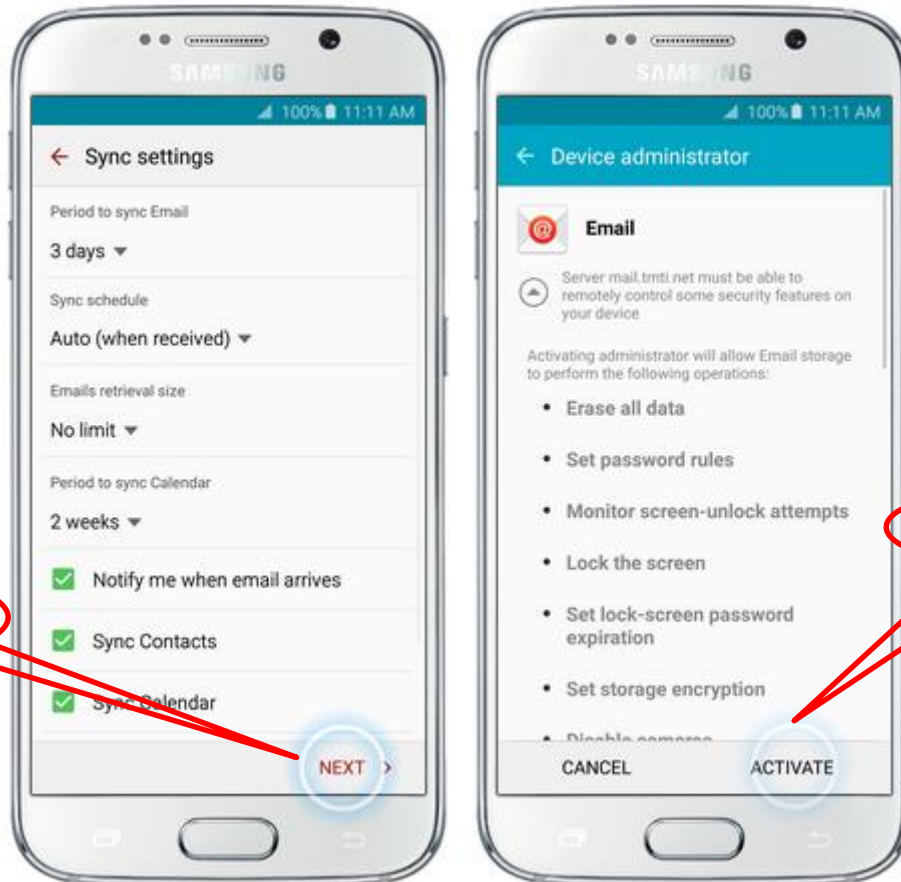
SAMSUNG

100% 11:11 AM

Sync settings

Period to sync Email

3 days

Sync schedule

Auto (when received)

Emails retrieval size

No limit

Period to sync Calendar

2 weeks

Notify me when email arrives

Sync Contacts

Sync Calendar

NEXT

SAMSUNG

100% 11:11 AM

Device administrator

Email

Server mail.tmti.net must be able to remotely control some security features on your device

Activating administrator will allow Email storage to perform the following operations:

• Erase all data

• Set password rules

• Monitor screen-unlock attempts

• Lock the screen

• Set lock-screen password expiration

• Set storage encryption

• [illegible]

CANCEL

ACTIVATE